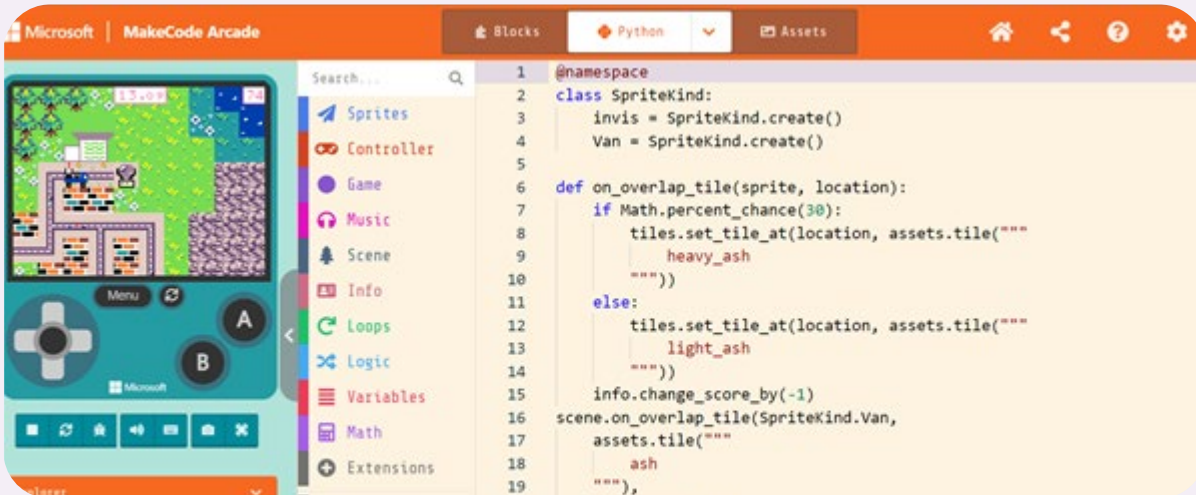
Microsoft | MakeCode Arcade

Blocks Python Assets

13.09 74

Menu

A B

Microsoft

Search...

Sprites
Controller
Game
Music
Scene
Info
Loops
Logic
Variables
Math
Extensions

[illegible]plorer

1 @namespace
2 class SpriteKind:
3     invis = SpriteKind.create()
4     Van = SpriteKind.create()
5
6 def on_overlap_tile(sprite, location):
7     if Math.percent_chance(30):
8         tiles.set_tile_at(location, assets.tile("""
9             heavy_ash
10         """))
11     else:
12         tiles.set_tile_at(location, assets.tile("""
13             light_ash
14         """))
15     info.change_score_by(-1)
16 scene.on_overlap_tile(SpriteKind.Van,
17     assets.tile("""
18         ash
19     """),